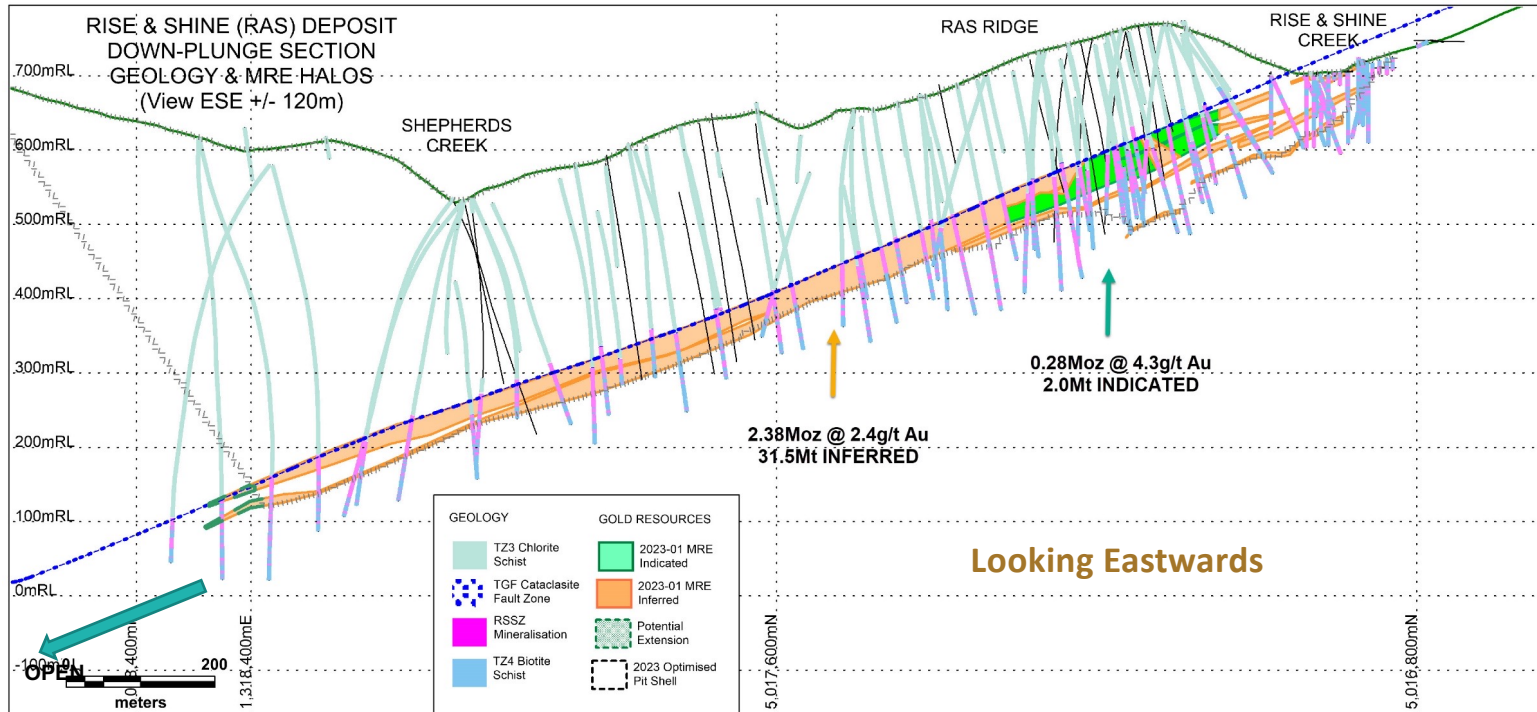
RISE & SHINE (RAS) DEPOSIT
DOWN-PLUNGE SECTION
GEOLOGY & MRE HALOS
(View ESE +/- 120m)

RAS RIDGE

RISE & SHINE
CREEK

SHEPHERDS
CREEK

700mRL
600mRL
500mRL
400mRL
300mRL
200mRL
100mRL
0mRL
-100mRL

0.28Moz @ 4.3g/t Au
2.0Mt INDICATED

2.38Moz @ 2.4g/t Au
31.5Mt INFERRED

GEOLOGY
TZ3 Chlorite Schist
TGF Cataclasite Fault Zone
RSSZ Mineralisation
TZ4 Biotite Schist

GOLD RESOURCES
2023-01 MRE Indicated
2023-01 MRE Inferred
Potential Extension
2023 Optimised Pit Shell

Looking Eastwards

OPEN
0
200
meters

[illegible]3,400mE
1,318,400mE
5,017,600mN
5,016,800mN